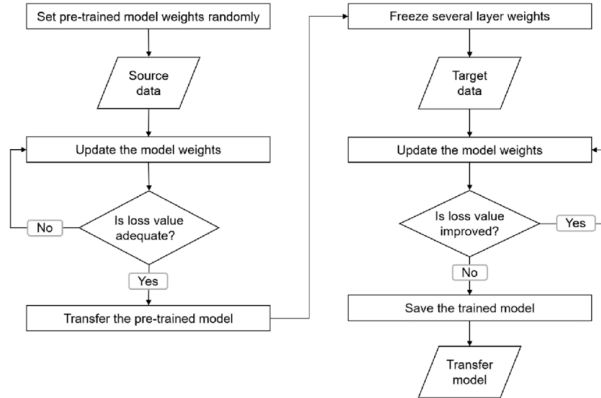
Set pre-trained model weights randomly

Source data

Update the model weights

Is loss value adequate?

No

Yes

Transfer the pre-trained model

Freeze several layer weights

Target data

Update the model weights

Is loss value improved?

Yes

No

Save the trained model

Transfer model